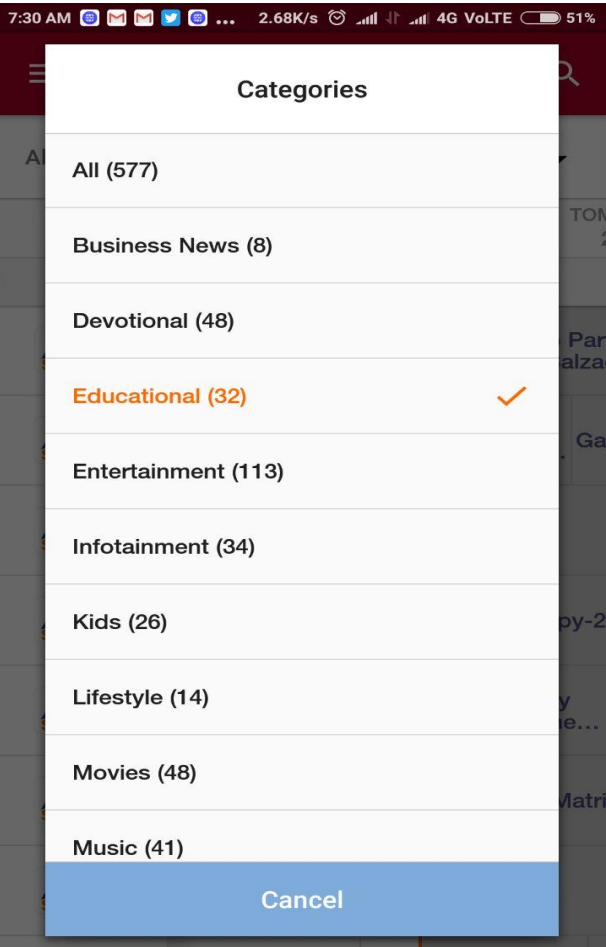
7:30 AM ... 2.68K/s 4G VoLTE 51%

Categories

All (577)

Business News (8)

Devotional (48)

Educational (32)

Entertainment (113)

Infotainment (34)

Kids (26)

Lifestyle (14)

Movies (48)

Music (41)

Cancel